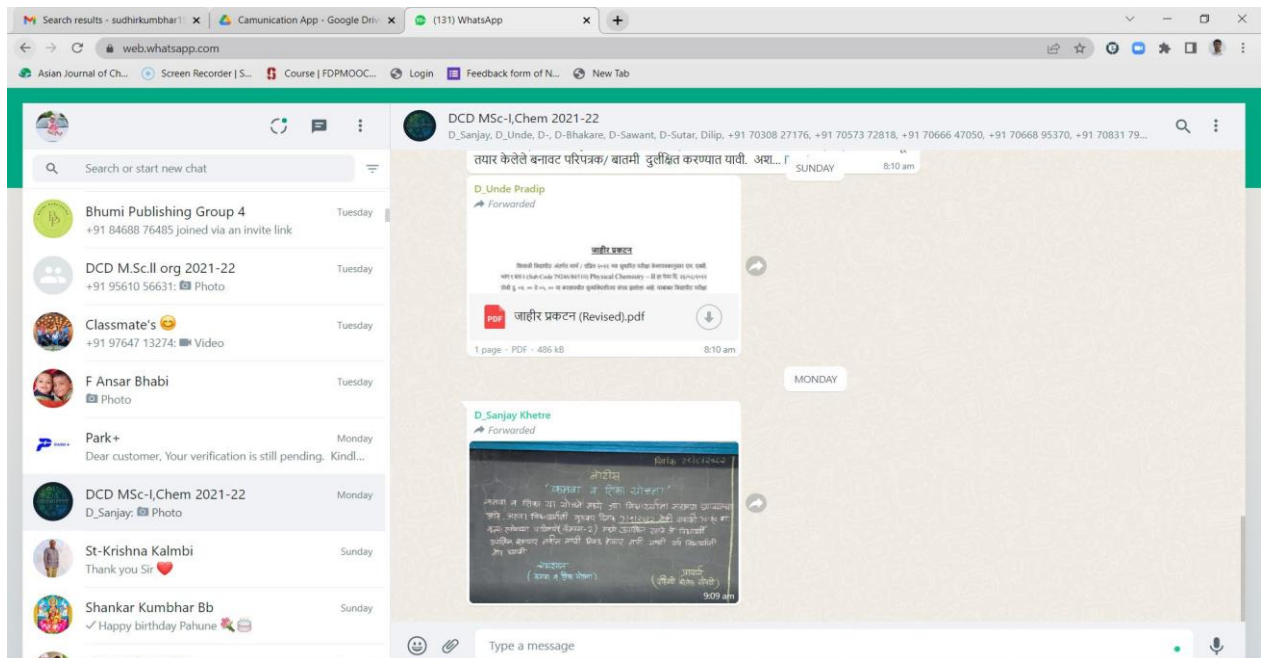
Search results - sudhirkumbhar1 ×
Camunication App - Google Driv ×
(131) WhatsApp ×
+

web.whatsapp.com

Asian Journal of Ch... Screen Recorder | S... Course | FDPMOOC... Login Feedback form of N... New Tab

Search or start new chat

Bhumi Publishing Group 4 Tuesday
+91 84688 76485 joined via an invite link

DCD M.Sc.ll org 2021-22 Tuesday
+91 95610 56631: Photo

Classmate's Tuesday
+91 97647 13274: Video

F Ansar Bhabi Tuesday
Photo

Park+ Monday
Dear customer, Your verification is still pending. Kindl...

DCD MSc-I,Chem 2021-22 Monday
D_Sanjay: Photo

St-Krishna Kalmbi Sunday
Thank you Sir

Shankar Kumbhar Bb Sunday
✓ Happy birthday Pahune

DCD MSc-I,Chem 2021-22
D_Sanjay, D_Unde, D-, D-Bhakare, D-Sawant, D-Sutar, Dilip, +91 70308 27176, +91 70573 72818, +91 70666 47050, +91 70668 95370, +91 70831 79...

तयार केलेले बनावट परिपत्रक/ बातमी दुर्लक्षित करण्यात यावी. अश... 8:10 am

SUNDAY

D_Unde Pradip
Forwarded

जाहीर प्रकटन
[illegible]

जाहीर प्रकटन (Revised).pdf
1 page · PDF · 486 kB 8:10 am

MONDAY

D_Sanjay Khetre
Forwarded

नोटीस
"कमवा व शिका योजना"
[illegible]
9:09 am

Type a message